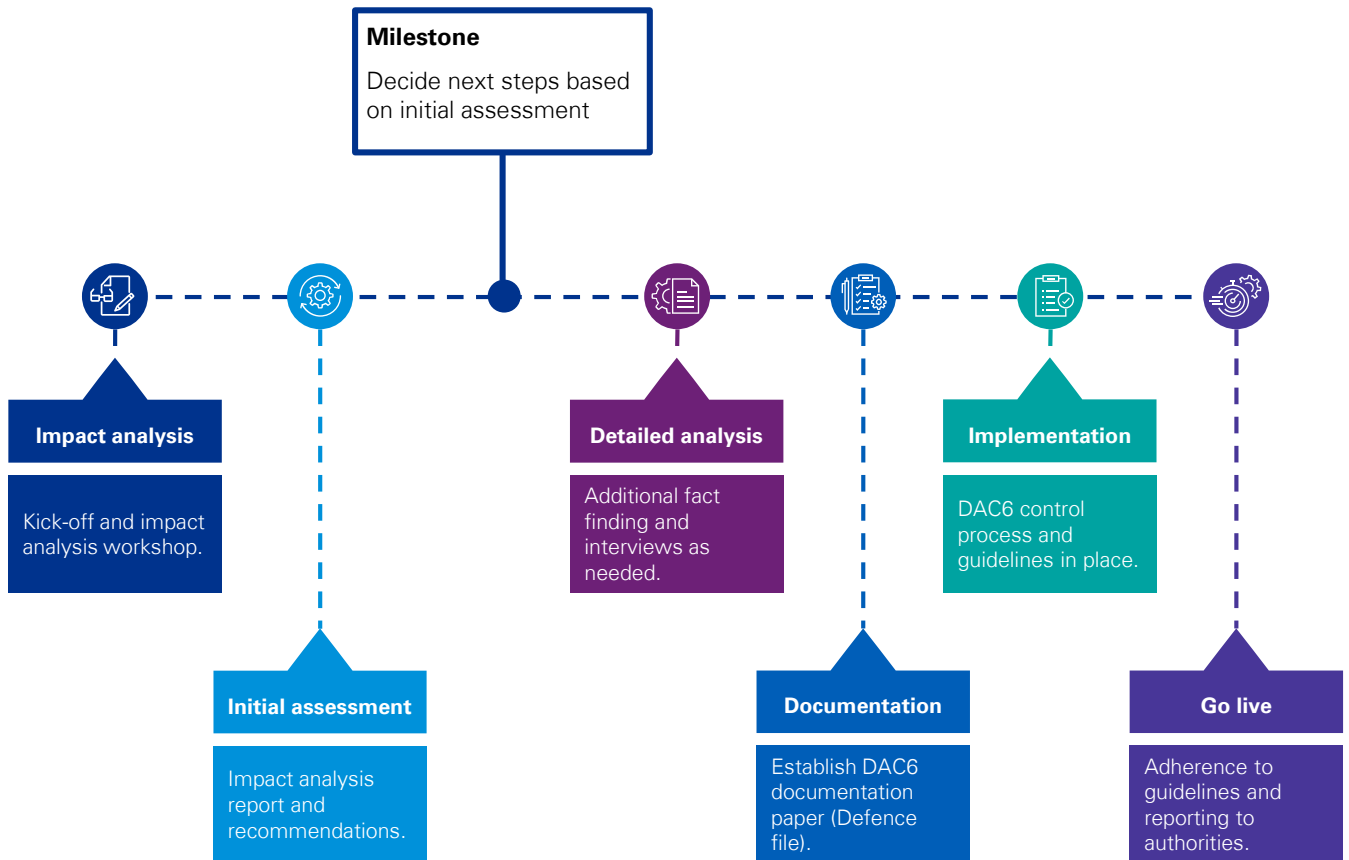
Milestone

Decide next steps based on initial assessment

Impact analysis

Kick-off and impact analysis workshop.

Initial assessment

Impact analysis report and recommendations.

Detailed analysis

Additional fact finding and interviews as needed.

Documentation

Establish DAC6 documentation paper (Defence file).

Implementation

DAC6 control process and guidelines in place.

Go live

Adherence to guidelines and reporting to authorities.